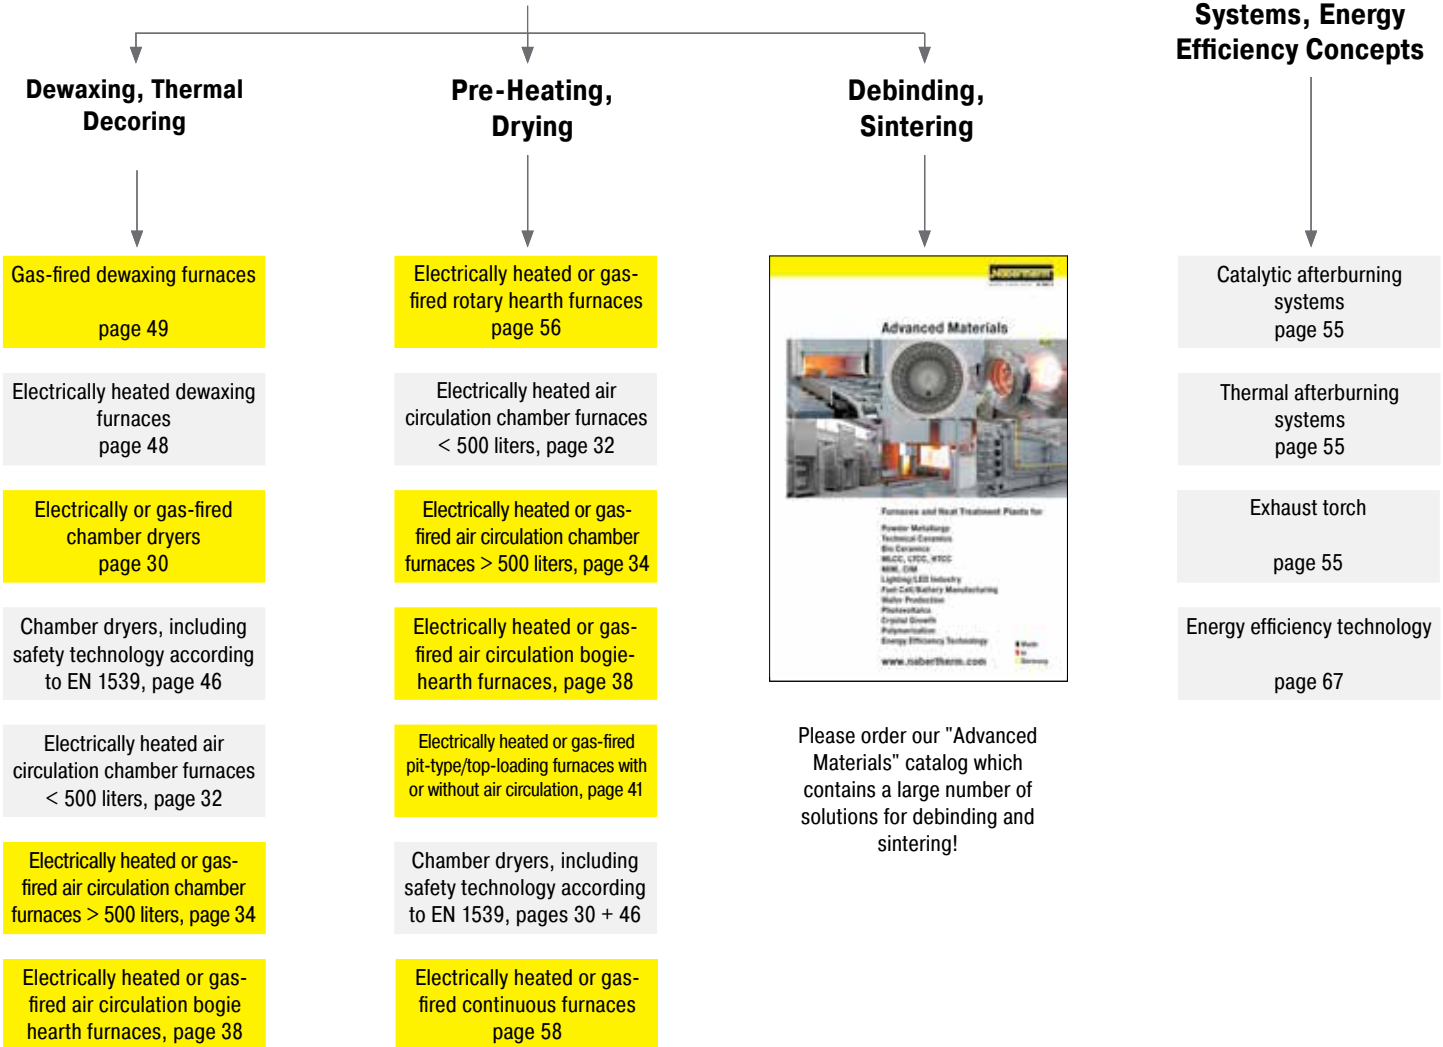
Systems, Energy Efficiency Concepts

Dewaxing, Thermal Decoring

Gas-fired dewaxing furnaces

page 49

Electrically heated dewaxing furnaces
page 48

Electrically or gas-fired chamber dryers
page 30

Chamber dryers, including safety technology according to EN 1539, page 46

Electrically heated air circulation chamber furnaces < 500 liters, page 32

Electrically heated or gas-fired air circulation chamber furnaces > 500 liters, page 34

Electrically heated or gas-fired air circulation bogie hearth furnaces, page 38

Pre-Heating, Drying

Electrically heated or gas-fired rotary hearth furnaces
page 56

Electrically heated air circulation chamber furnaces < 500 liters, page 32

Electrically heated or gas-fired air circulation chamber furnaces > 500 liters, page 34

Electrically heated or gas-fired air circulation bogie-hearth furnaces, page 38

Electrically heated or gas-fired pit-type/top-loading furnaces with or without air circulation, page 41

Chamber dryers, including safety technology according to EN 1539, pages 30 + 46

Electrically heated or gas-fired continuous furnaces
page 58

Debinding, Sintering

Nabertherm

Advanced Materials

Furnaces and Heat Treatment Plants for

Powder Metallurgy
Technical Ceramics
Bio Ceramics
MLCC, LTCC, HTCC
MIM, CIM
Lighting/LED Industry
Fuel Cell/Battery Manufacturing
Wafer Production
Photovoltaics
Crystal Growth
Polymerization
Energy Efficiency Technology

www.nabertherm.com

Made in Germany

Please order our "Advanced Materials" catalog which contains a large number of solutions for debinding and sintering!

Catalytic afterburning systems
page 55

Thermal afterburning systems
page 55

Exhaust torch

page 55

Energy efficiency technology

page 67